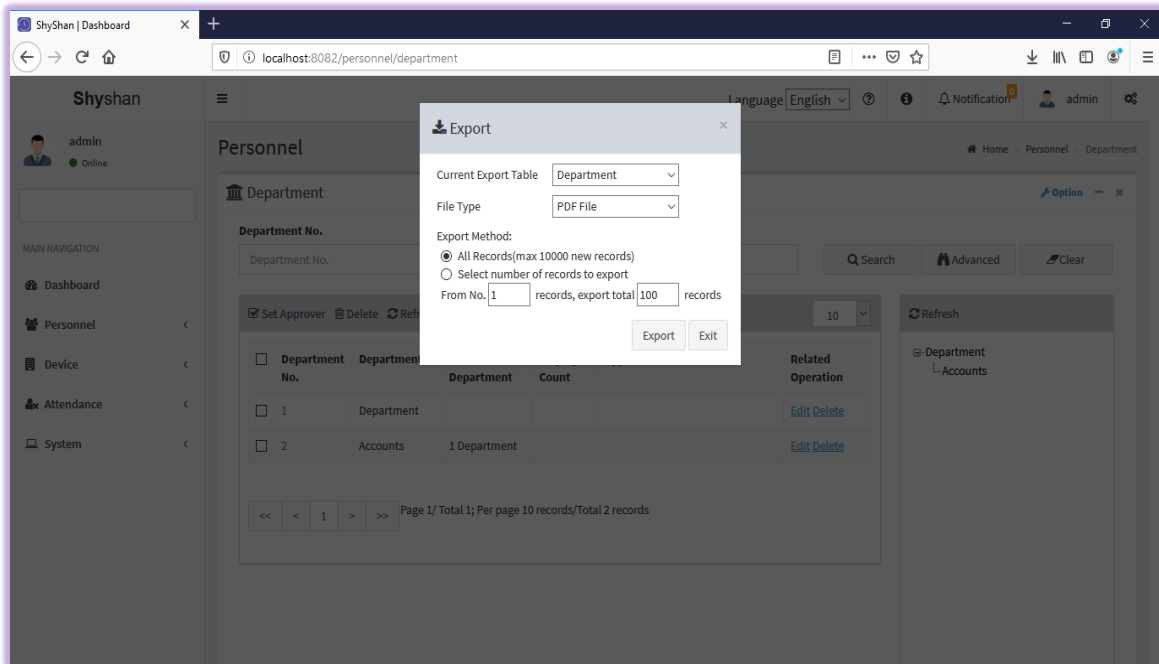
ShyShan | Dashboard ×
localhost:8082/personnel/department

Shyshan
Language English
Notification 0
admin

admin
Online

MAIN NAVIGATION
Dashboard
Personnel
Device
Attendance
System

Personnel
Home > Personnel > Department

Department
Option

Department No.
Department No.
Search
Advanced
Clear

Set Approver  Delete  Refr
10

| | Department No. | Department | Department | Count | | Related Operation |
|---|---|---|---|---|---|---|
| | 1 | Department | | | | Edit Delete |
| | 2 | Accounts | 1 Department | | | Edit Delete |

<< < 1 > >> Page 1/ Total 1; Per page 10 records/Total 2 records

Refresh
Department
Accounts

Export
×
Current Export Table Department
File Type PDF File
Export Method:
All Records(max 10000 new records)
Select number of records to export
From No. 1 records, export total 100 records
Export Exit